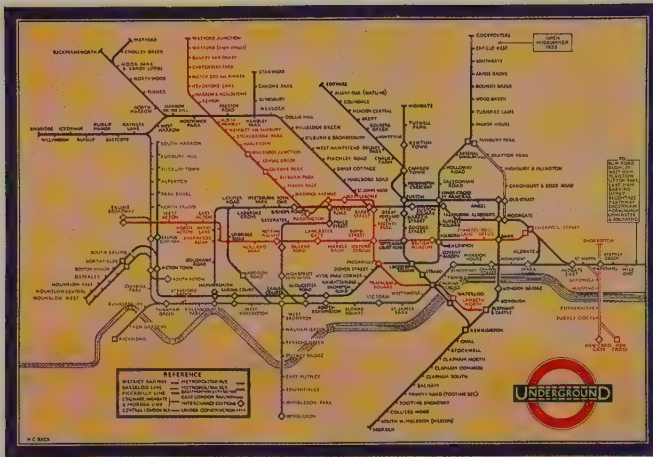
RICKMANSWORTH
WATFORD
CROXLEY GREEN
MOOR PARK & SANDY LODGE
NORTHWOOD
PINNER
NORTH HARROW
HARROW ON THE HILL
WATFORD JUNCTION
WATFORD HIGH STREET
BUSHEY HEATH
CARPENDERS PARK
HATCH END
HEADSTONE LANE
HARROW & WEALDSTONE
KENTON
STANMORE
CANONS PARK
QUEENSBURY
KINGSBURY
WEMBLEY PARK
PRESTON ROAD
NEASDEN
DOLLIS HILL
WILLESDEN GREEN
KILBURN & BROWNDESBURY
WEST HAMPSTEAD
FINCHLEY ROAD
SWISS COTTAGE
MARLBORO ROAD
ST JOHNS WOOD
EDGWARE
BURNT OAK
COLINDALE
HENDON CENTRAL
BRENT
GOLDERS GREEN
HAMPSTEAD
BELSIZE PARK
CHALK FARM
CAMDEN TOWN
HIGHGATE
TUFNELL PARK
KENTISH TOWN
MORNINGTON CRESCENT
EUSTON
COCKFOSTERS
ENFIELD WEST
SOUTHGATE
ARNOS GROVE
BOUNDS GREEN
WOOD GREEN
TURNPIKE LANE
MANOR HOUSE
FINSBURY PARK
OPEN MIDSUMMER 1933
HOLLOWAY ROAD
CALEDONIAN ROAD
DRAYTON PARK
HIGHBURY & ISLINGTON
CANONBURY & ESSEX ROAD
ANGEL
OLD STREET
MOORGATE
LIVERPOOL STREET
ALDGATE
ALDGATE EAST
SHOREDITCH
WHITECHAPEL
STEPNEY GREEN
MILE END
WAPPING
ROTHERHITHE
SURREY DOCKS
NEW CROSS
NEW CROSS GATE
EAST LONDON
UXBRIDGE
ICKENHAM
RUISLIP
RUISLIP MANOR
EASTCOTE
RAYNERS LANE
HILLINGDON
SOUTH HARROW
SUDBURY HILL
SUDBURY TOWN
ALPERTON
PARK ROYAL
NORTH EALING
EALING BROADWAY
EALING COMMON
ACTON TOWN
SOUTH EALING
NORTHFIELDS
BOSTON MANOR
OSTERLEY
HOUNSLOW EAST
HOUNSLOW CENTRAL
HOUNSLOW WEST
CHISWICK PARK
TURNHAM GREEN
RAVENSCOURT PARK
HAMMERSMITH
KEW GARDENS
RICHMOND
GUNNERSBURY
WEST KENSINGTON
BARONS COURT
EARLS COURT
GLOUCESTER ROAD
SOUTH KENSINGTON
SLOANE SQUARE
VICTORIA
ST JAMES PARK
WESTMINSTER
WEST BROMPTON
WALHAM GREEN
PARSONS GREEN
PUTNEY BRIDGE
EAST PUTNEY
SOUTHFIELDS
WIMBLEDON PARK
WIMBLEDON
KENNINGTON
OVAL
STOCKWELL
CLAPHAM NORTH
CLAPHAM COMMON
CLAPHAM SOUTH
BALHAM
TRINITY ROAD
TOOTING BEC
TOOTING BROADWAY
COLLIERS WOOD
SOUTH WIMBLEDON
MORDEN
WATERLOO
LAMBETH NORTH
ELEPHANT & CASTLE
BOROUGH
LONDON BRIDGE
MONUMENT
MANSION HOUSE
BANK
ST PAULS
CHANCERY LANE
HOLBORN
TOTTENHAM COURT ROAD
OXFORD CIRCUS
BOND STREET
MARBLE ARCH
LANCASTER GATE
QUEENS ROAD
NOTTING HILL GATE
HOLLAND PARK
SHEPHERDS BUSH
WOOD LANE
EAST ACTON
WEST ACTON
NORTH ACTON
PADDINGTON
BAKER STREET
GREAT PORTLAND STREET
WARREN STREET
GOODGE STREET
KINGS CROSS
PICCADILLY
DOVER STREET
HYDE PARK CORNER
KNIGHTSBRIDGE
STRAND
TEMPLE
LEICESTER SQUARE
CHARING CROSS
REFERENCE
DISTRICT RAILWAY
BAKERLOO LINE
PICCADILLY LINE
EDGWARE, MORDEN & HIGHGATE LINE
CENTRAL LONDON RLY
METROPOLITAN RLY
METROPOLITAN RLY
EAST LONDON RAILWAY
INTERCHANGE STATIONS
UNDER CONSTRUCTION
UNDERGROUND
H C BECK